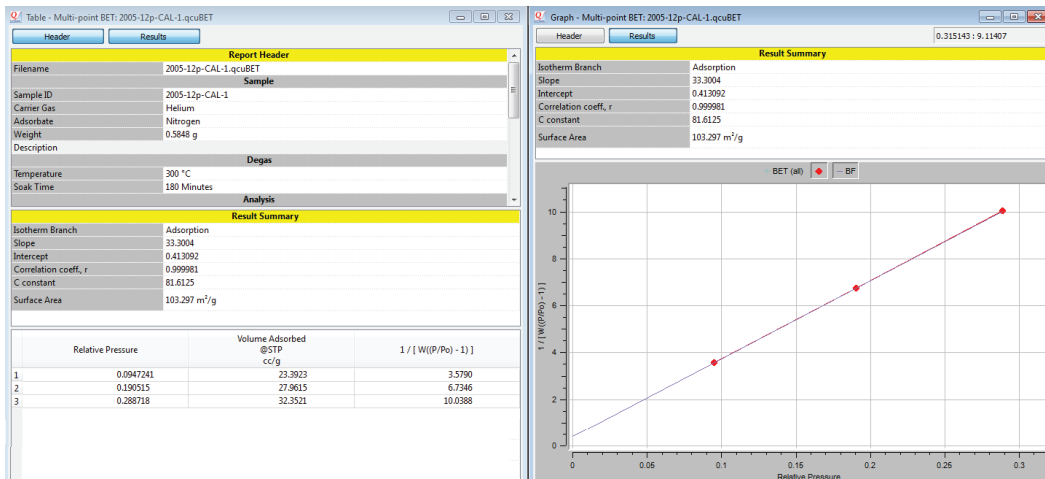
Table - Multi-point BET: 2005-12p-CAL-1.qcuBET

Header Results

Report Header

| | |
|---|---|
| Filename | 2005-12p-CAL-1.qcuBET |
| **Sample** | |
| Sample ID | 2005-12p-CAL-1 |
| Carrier Gas | Helium |
| Adsorbate | Nitrogen |
| Weight | 0.5848 g |
| Description | |
| **Degas** | |
| Temperature | 300 °C |
| Soak Time | 180 Minutes |
| **Analysis** | |

Result Summary

| | |
|---|---|
| Isotherm Branch | Adsorption |
| Slope | 33.3004 |
| Intercept | 0.413092 |
| Correlation coeff., r | 0.999981 |
| C constant | 81.6125 |
| Surface Area | 103.297 $m^2/g$ |

| | Relative Pressure | Volume Adsorbed @STP cc/g | 1 / [ W((P/Po) - 1)] |
|---|---|---|---|
| 1 | 0.0947241 | 23.3923 | 3.5790 |
| 2 | 0.190515 | 27.9615 | 6.7346 |
| 3 | 0.288718 | 32.3521 | 10.0388 |

Graph - Multi-point BET: 2005-12p-CAL-1.qcuBET

Header Results

0.315143 : 9.11407

Result Summary

| | |
|---|---|
| Isotherm Branch | Adsorption |
| Slope | 33.3004 |
| Intercept | 0.413092 |
| Correlation coeff., r | 0.999981 |
| C constant | 81.6125 |
| Surface Area | 103.297 $m^2/g$ |

BET (all) BF

1 / [ W((P/Po) - 1)]

10
8
6
4
2
0

0 0.05 0.1 0.15 0.2 0.25 0.3

Relative Pressure